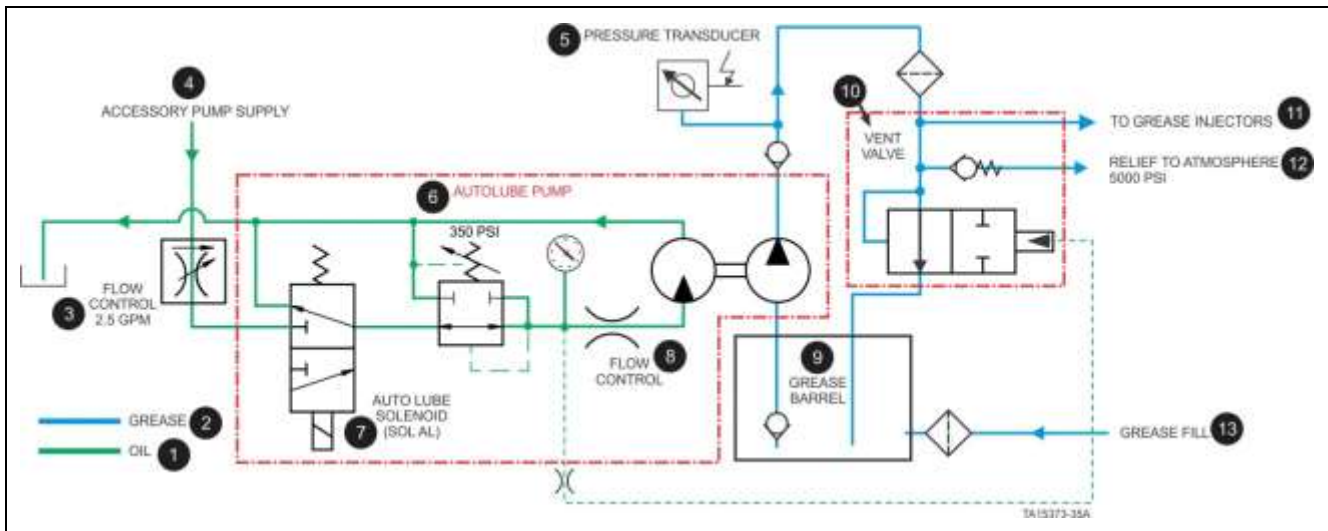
5 PRESSURE TRANSDUCER

4 ACCESSORY PUMP SUPPLY

10 VENT VALVE

TO GREASE INJECTORS 11

RELIEF TO ATMOSPHERE 5000 PSI 12

6 AUTOLUBE PUMP

350 PSI

FLOW CONTROL 2.5 GPM 3

FLOW CONTROL 8

9 GREASE BARREL

AUTO LUBE SOLENOID (SOL AL) 7

GREASE 2

OIL 1

GREASE FILL 13

TA15373-35A